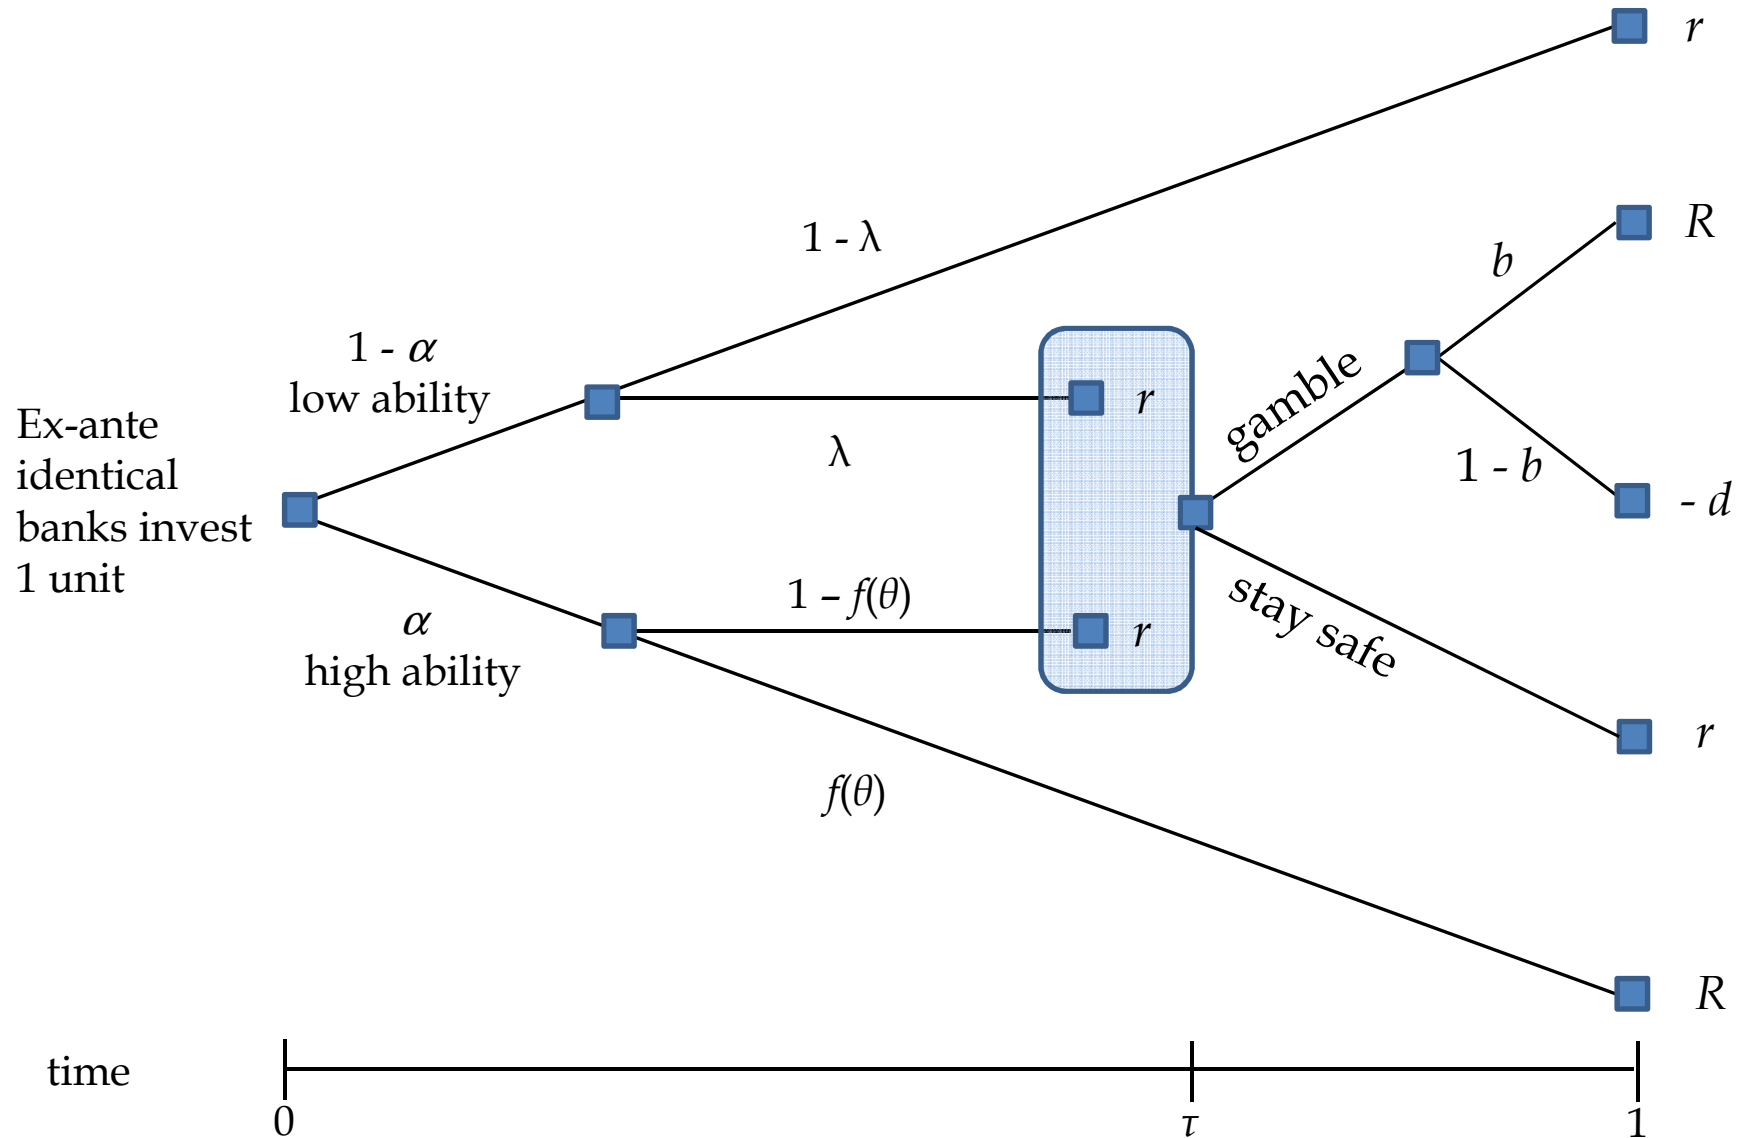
$r$

$1 - \lambda$

$R$

$b$

$1 - \alpha$
low ability

$r$

gamble

Ex-ante identical banks invest 1 unit

$\lambda$

$1 - b$

$- d$

$1 - f(\theta)$

$\alpha$
high ability

$r$

stay safe

$r$

$f(\theta)$

$R$

time

0

$\tau$

1